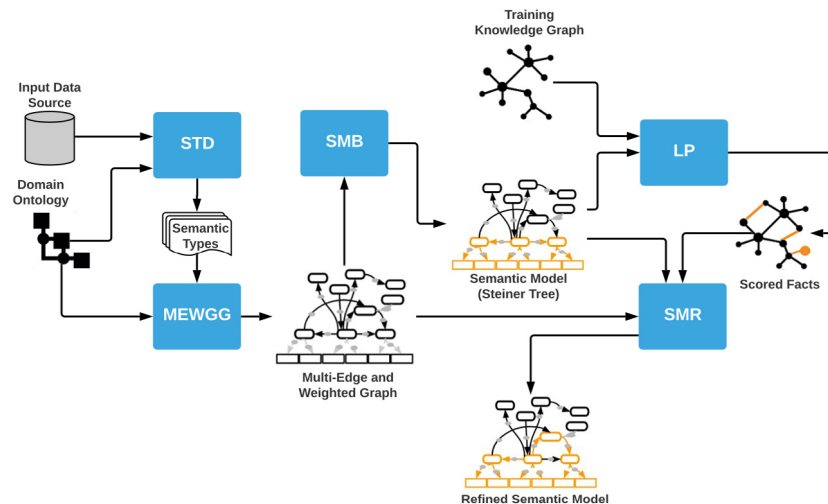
Training Knowledge Graph

Input Data Source

STD

SMB

LP

Domain Ontology

Semantic Types

Semantic Model (Steiner Tree)

Scored Facts

MEWGG

SMR

Multi-Edge and Weighted Graph

Refined Semantic Model